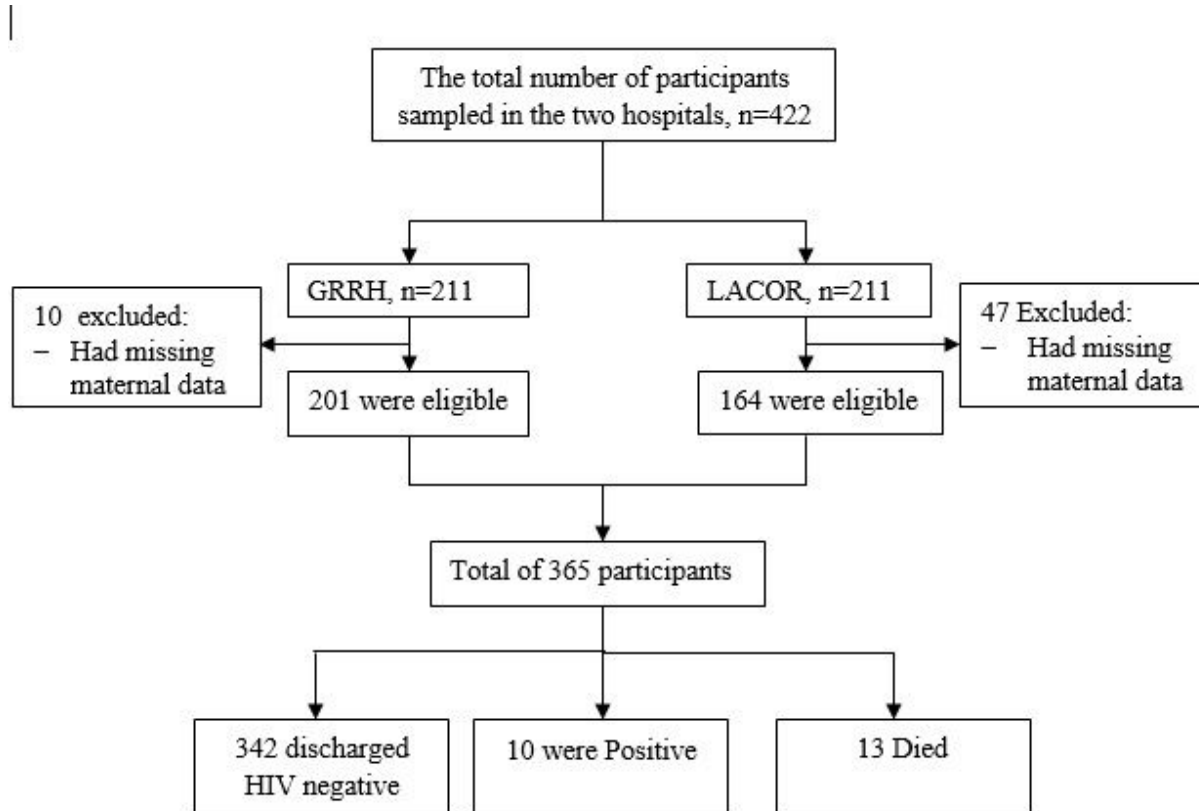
The total number of participants sampled in the two hospitals, n=422

GRRH, n=211

LACOR, n=211

10 excluded:
– Had missing maternal data

201 were eligible

164 were eligible

47 Excluded:
– Had missing maternal data

Total of 365 participants

342 discharged HIV negative

10 were Positive

13 Died